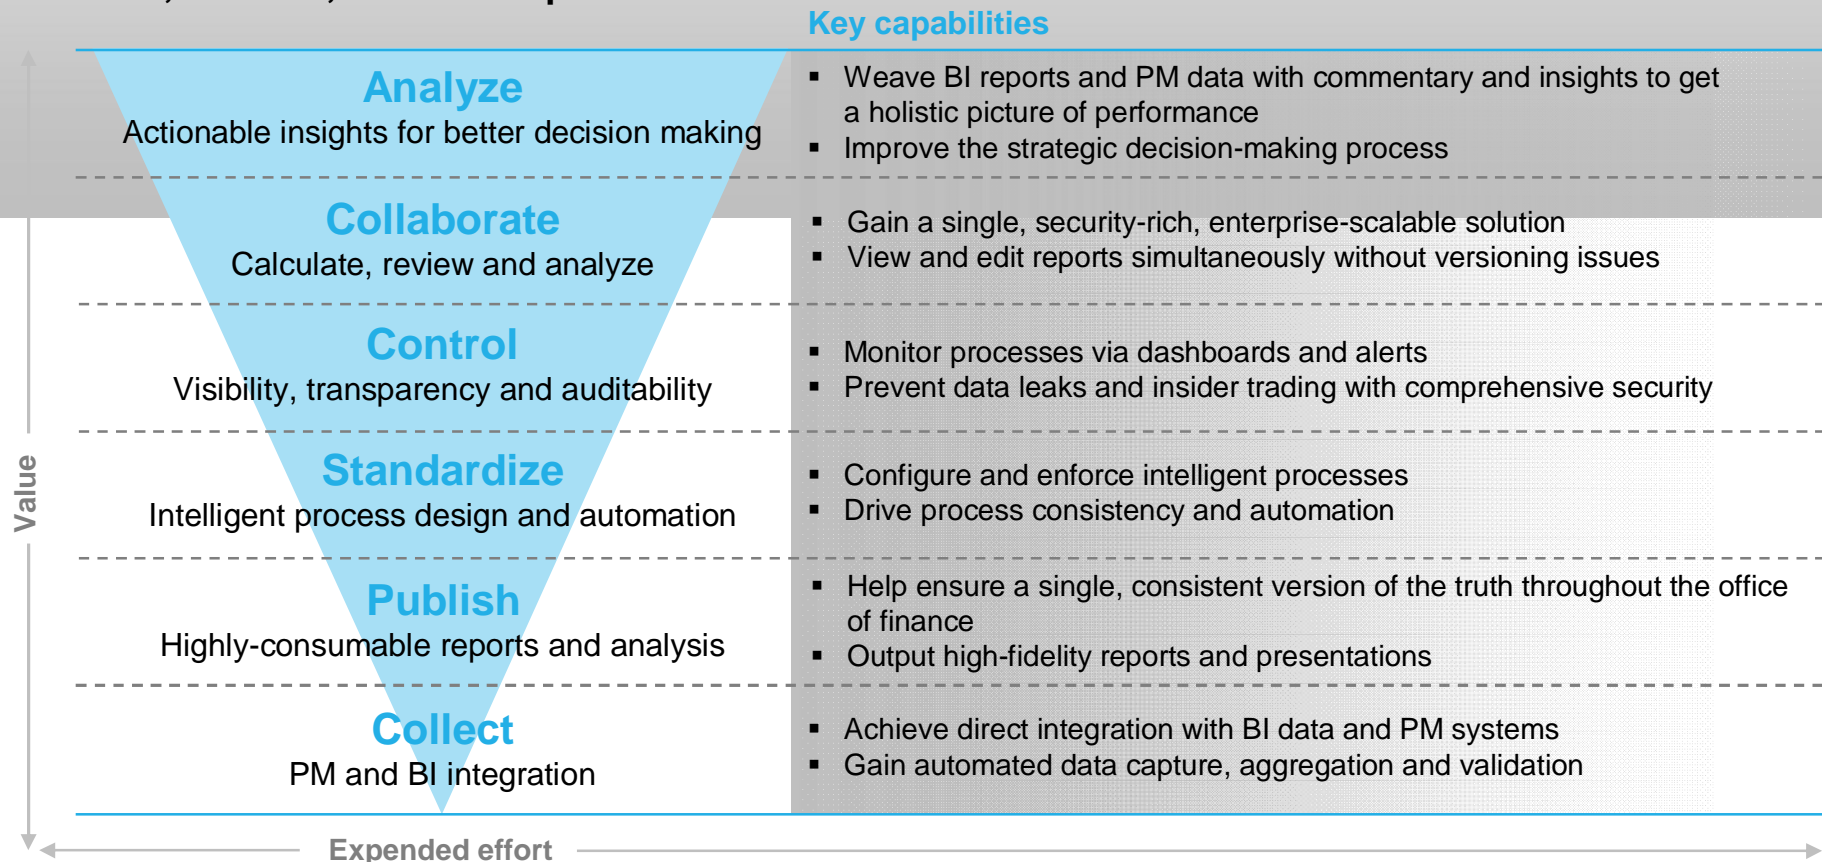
Key capabilities

Analyze
Actionable insights for better decision making

- Weave BI reports and PM data with commentary and insights to get a holistic picture of performance
- Improve the strategic decision-making process

Collaborate
Calculate, review and analyze

- Gain a single, security-rich, enterprise-scalable solution
- View and edit reports simultaneously without versioning issues

Control
Visibility, transparency and auditability

- Monitor processes via dashboards and alerts
- Prevent data leaks and insider trading with comprehensive security

Standardize
Intelligent process design and automation

- Configure and enforce intelligent processes
- Drive process consistency and automation

Publish
Highly-consumable reports and analysis

- Help ensure a single, consistent version of the truth throughout the office of finance
- Output high-fidelity reports and presentations

Collect
PM and BI integration

- Achieve direct integration with BI data and PM systems
- Gain automated data capture, aggregation and validation

Value

Expended effort